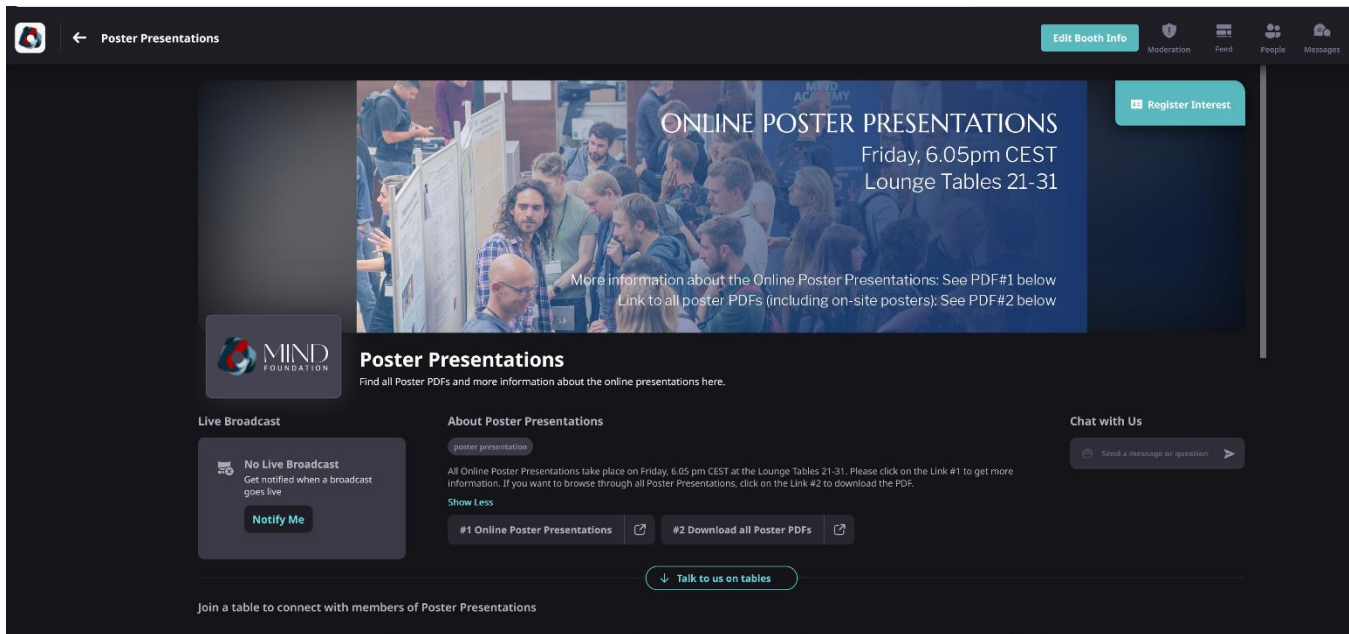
Poster Presentations

Edit Booth Info

Moderation Feed People Messages

MIND ACADEMY

ONLINE POSTER PRESENTATIONS
Friday, 6.05pm CEST
Lounge Tables 21-31

More information about the Online Poster Presentations: See PDF#1 below
Link to all poster PDFs (including on-site posters): See PDF#2 below

Register Interest

MIND FOUNDATION

Poster Presentations
Find all Poster PDFs and more information about the online presentations here.

Live Broadcast

No Live Broadcast
Get notified when a broadcast goes live

Notify Me

About Poster Presentations

poster presentation

All Online Poster Presentations take place on Friday, 6.05 pm CEST at the Lounge Tables 21-31. Please click on the Link #1 to get more information. If you want to browse through all Poster Presentations, click on the Link #2 to download the PDF.

Show Less

#1 Online Poster Presentations

#2 Download all Poster PDFs

Chat with Us

Send a message or question

Talk to us on tables

Join a table to connect with members of Poster Presentations